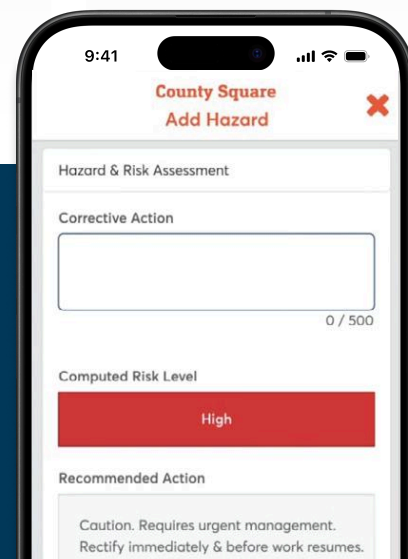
9:41

County Square
Add Hazard

Hazard & Risk Assessment

Corrective Action

0 / 500

Computed Risk Level

High

Recommended Action

Caution. Requires urgent management. Rectify immediately & before work resumes.